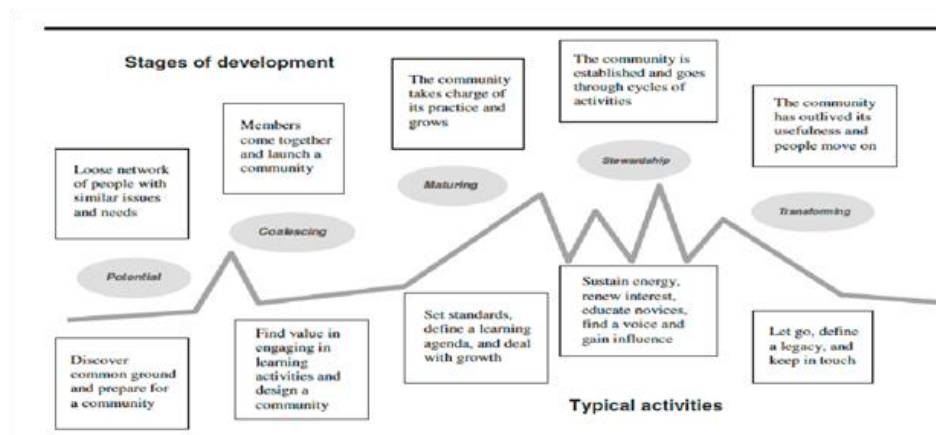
Stages of development

Loose network of people with similar issues and needs

Members come together and launch a community

The community takes charge of its practice and grows

The community is established and goes through cycles of activities

The community has outlived its usefulness and people move on

Potential

Coalescing

Maturing

Stewardship

Transforming

Discover common ground and prepare for a community

Find value in engaging in learning activities and design a community

Set standards, define a learning agenda, and deal with growth

Sustain energy, renew interest, educate novices, find a voice and gain influence

Let go, define a legacy, and keep in touch

Typical activities